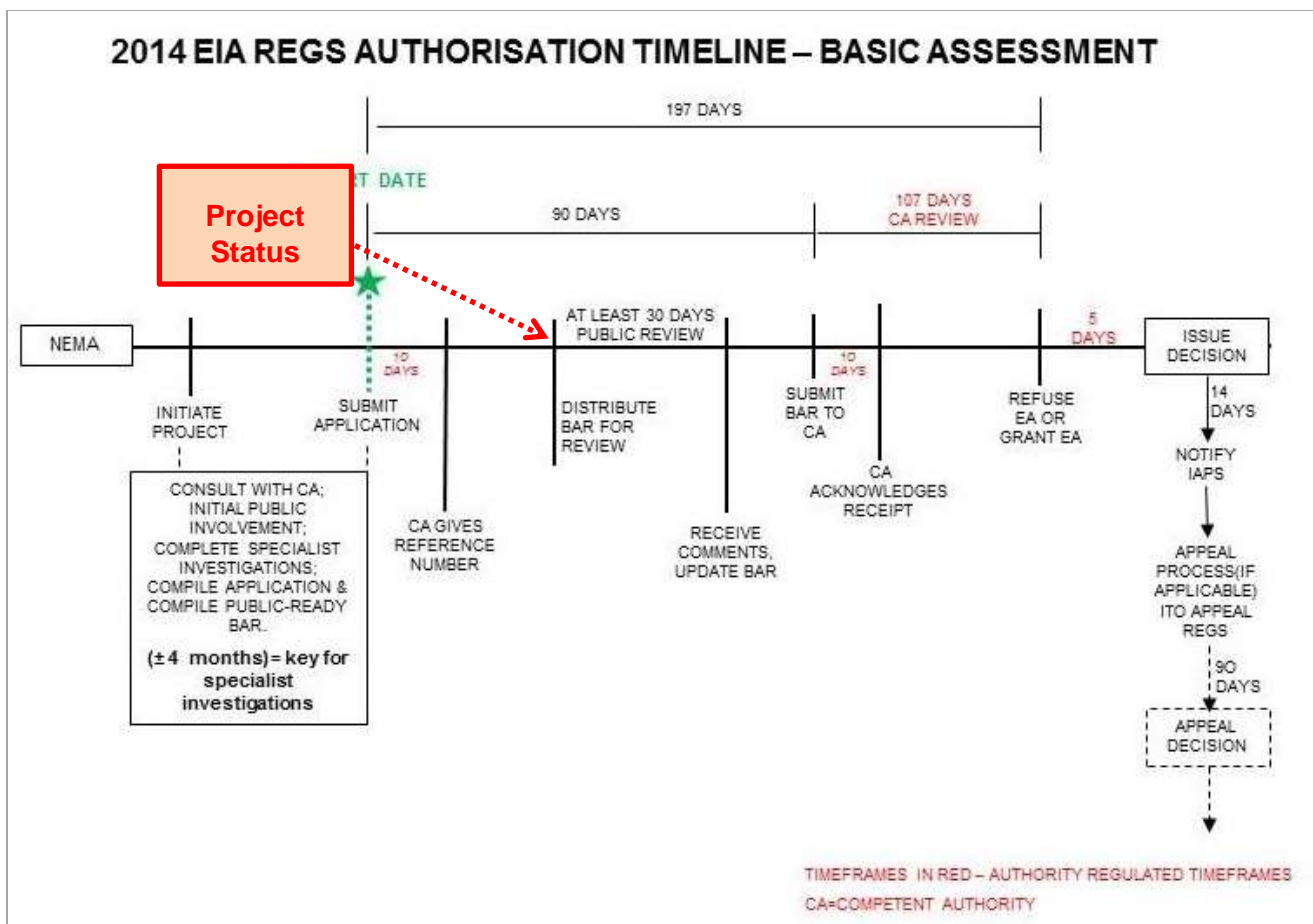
2014 EIA REGS AUTHORISATION TIMELINE – BASIC ASSESSMENT

197 DAYS

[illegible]RT DATE

Project Status

90 DAYS

107 DAYS
CA REVIEW

NEMA

INITIATE PROJECT

10 DAYS

SUBMIT APPLICATION

AT LEAST 30 DAYS PUBLIC REVIEW

DISTRIBUTE BAR FOR REVIEW

SUBMIT BAR TO CA

10 DAYS

5 DAYS

ISSUE DECISION

REFUSE EA OR GRANT EA

14 DAYS

NOTIFY IAPS

CONSULT WITH CA; INITIAL PUBLIC INVOLVEMENT; COMPLETE SPECIALIST INVESTIGATIONS; COMPILE APPLICATION & COMPILE PUBLIC-READY BAR.

(±4 months)= key for specialist investigations

CA GIVES REFERENCE NUMBER

RECEIVE COMMENTS, UPDATE BAR

CA ACKNOWLEDGES RECEIPT

APPEAL PROCESS(IF APPLICABLE) ITO APPEAL REGS

9O DAYS

APPEAL DECISION

TIMEFRAMES IN RED – AUTHORITY REGULATED TIMEFRAMES

CA=COMPETENT AUTHORITY